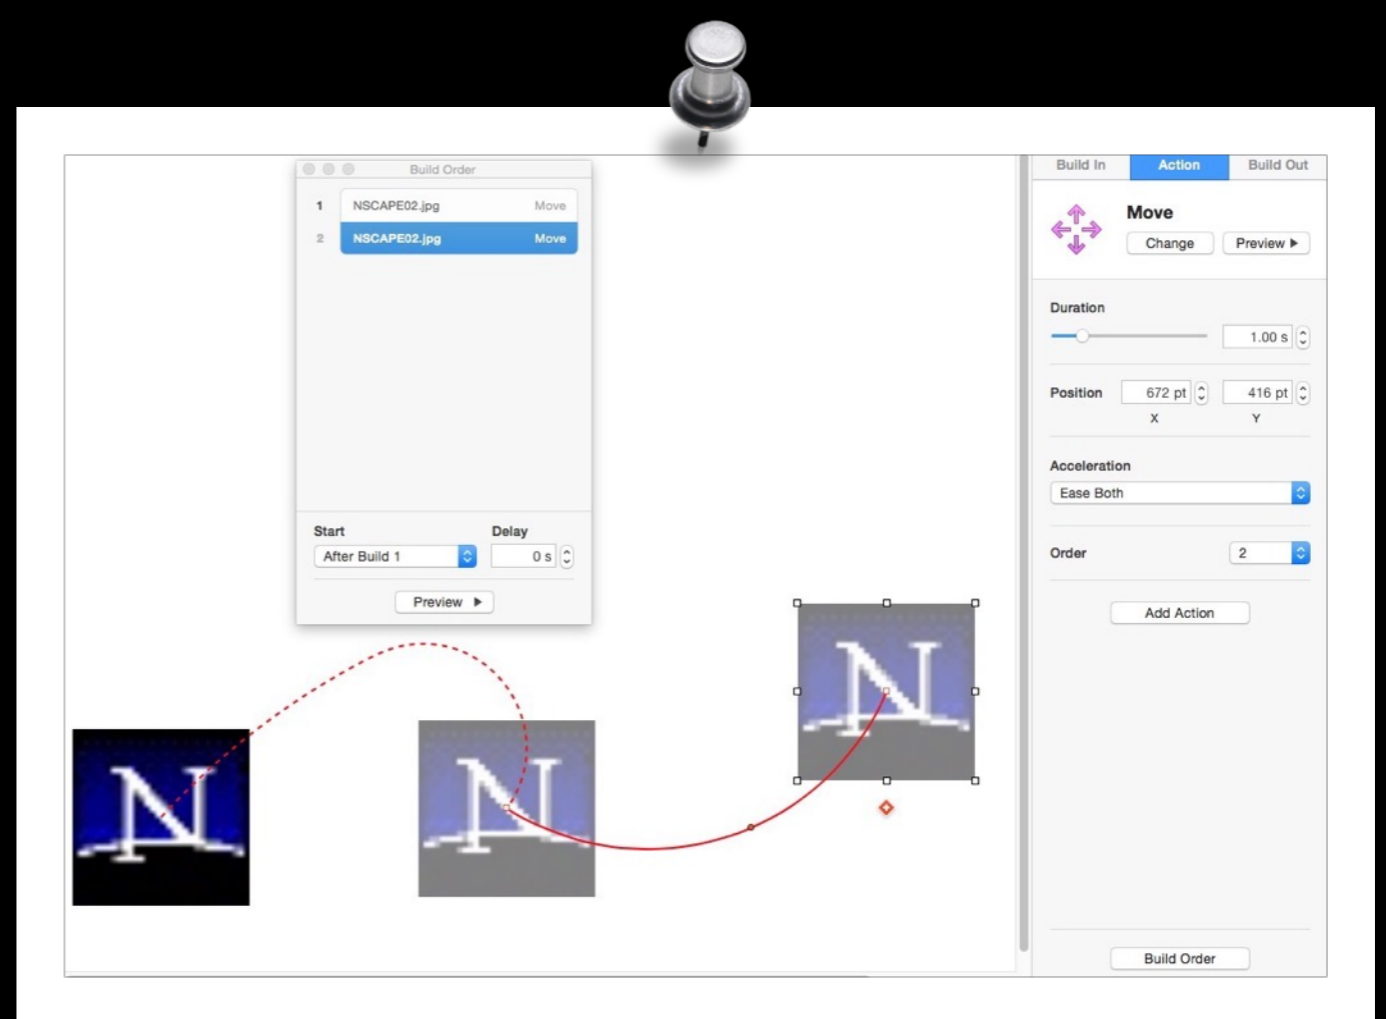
Build Order

1 NSCAPE02.jpg Move
2 NSCAPE02.jpg Move

Start
After Build 1

Delay
0 s

Preview

Build In | Action | Build Out

Move
Change
Preview

Duration
1.00 s

Position
672 pt
X
416 pt
Y

Acceleration
Ease Both

Order
2

Add Action

Build Order